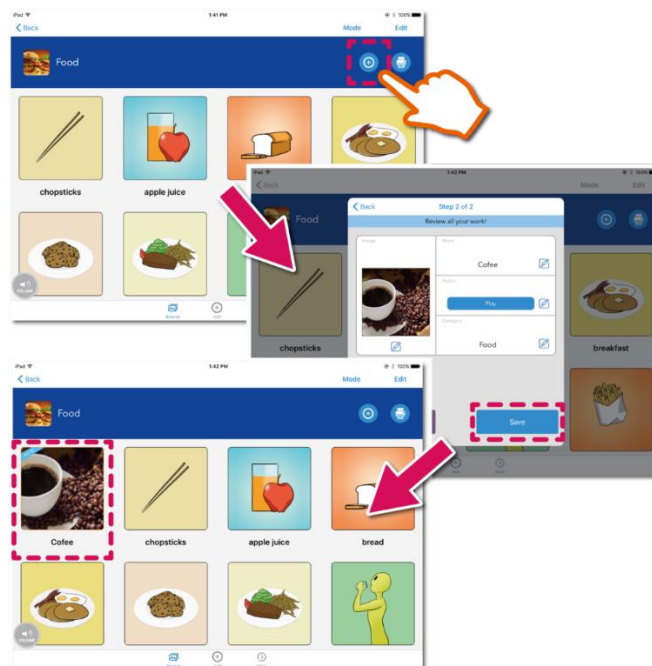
iPad
1:41 PM
100%
Back
Mode
Edit
Food
chopsticks
apple juice

iPad
1:42 PM
Mode
Edit
Back
Step 2 of 2
Review all your work!
Image
Word
Cofee
Audio
Play
Category
Food
Food
chopsticks
breakfast
Save

iPad
1:42 PM
Back
Mode
Edit
Food
Cofee
chopsticks
apple juice
bread